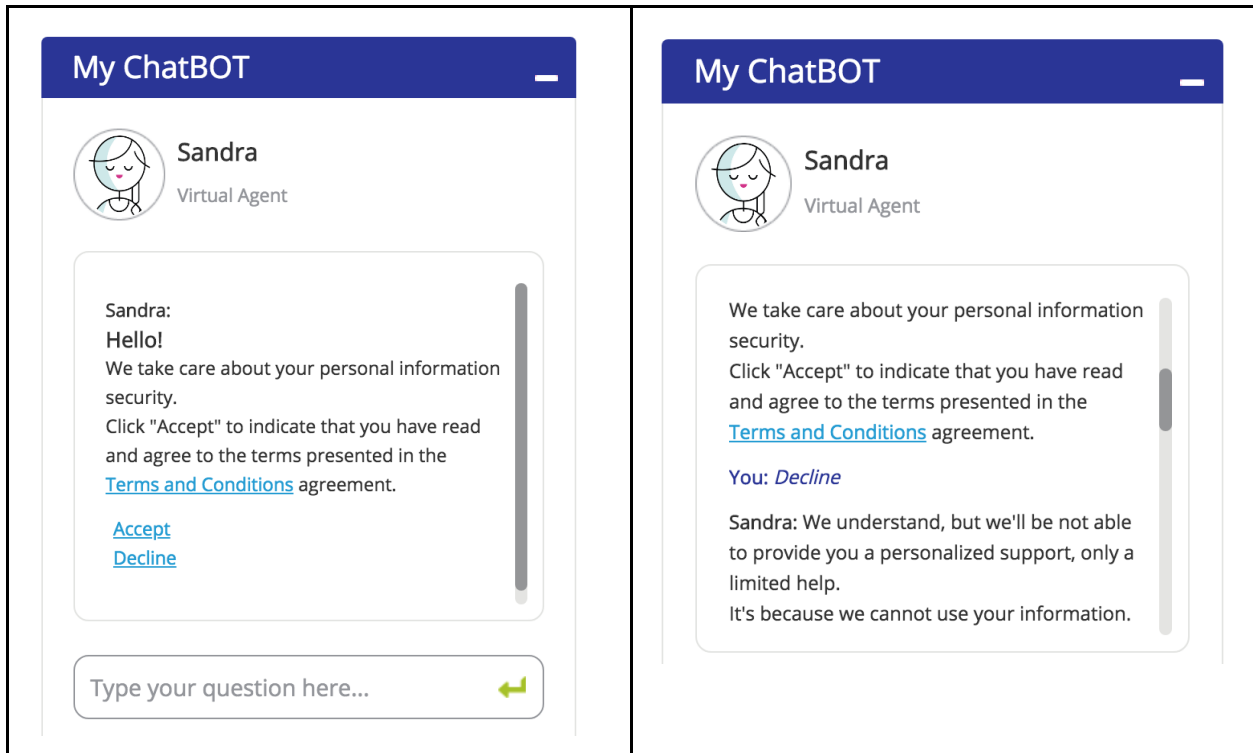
My ChatBOT

Sandra
Virtual Agent

Sandra:
Hello!
We take care about your personal information security.
Click "Accept" to indicate that you have read and agree to the terms presented in the Terms and Conditions agreement.

Accept
Decline

Type your question here...

My ChatBOT

Sandra
Virtual Agent

We take care about your personal information security.
Click "Accept" to indicate that you have read and agree to the terms presented in the Terms and Conditions agreement.

You: Decline

Sandra: We understand, but we'll be not able to provide you a personalized support, only a limited help.
It's because we cannot use your information.